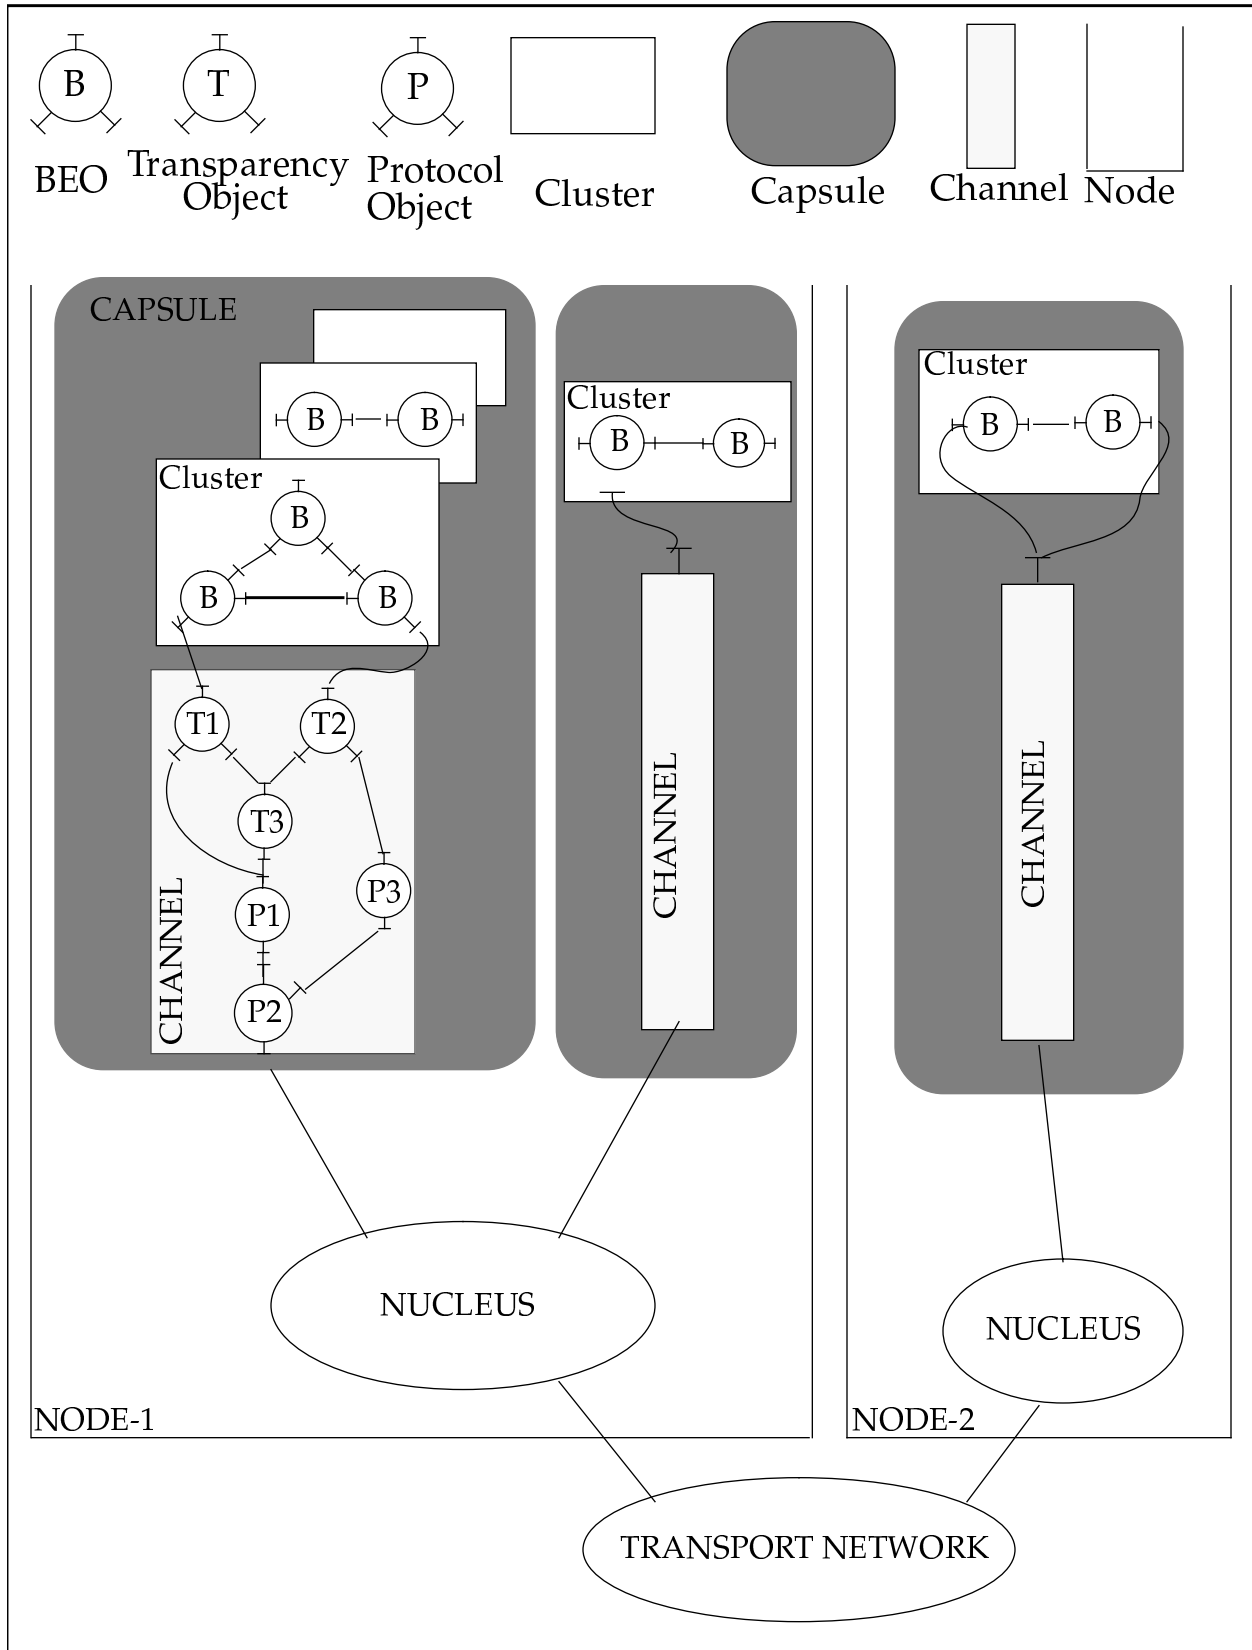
B
BEO

T
Transparency Object

P
Protocol Object

Cluster

Capsule

Channel

Node

CAPSULE

B B

Cluster
B
B B

T1 T2
T3
P1 P3
P2
CHANNEL

Cluster
B B

CHANNEL

Cluster
B B

CHANNEL

NUCLEUS

NUCLEUS

NODE-1

NODE-2

TRANSPORT NETWORK